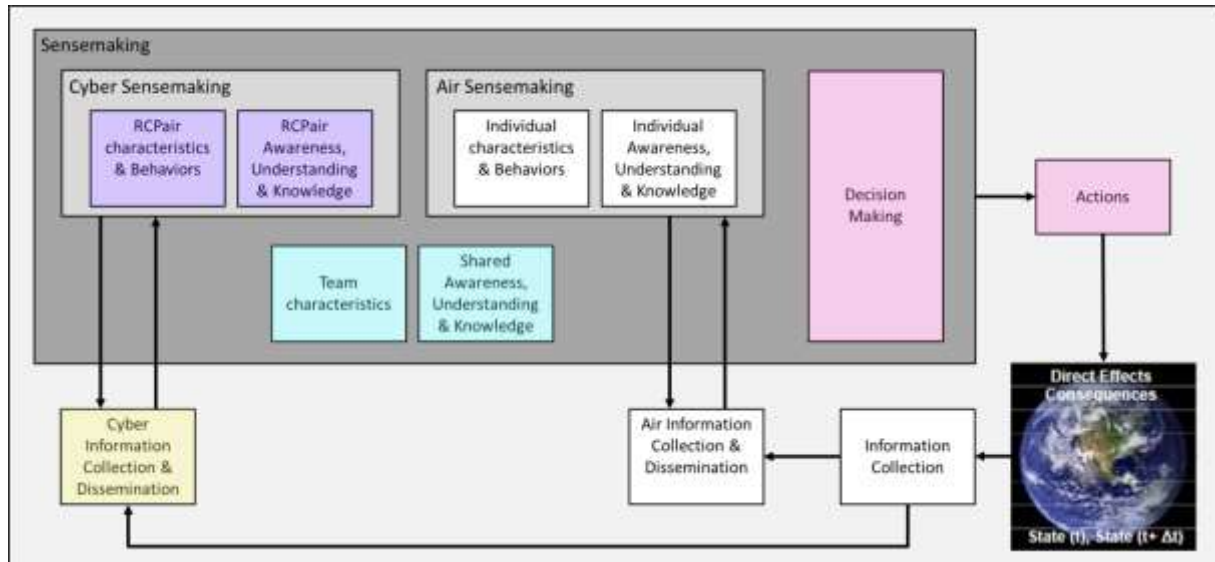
Sensemaking

Cyber Sensemaking

RCPair characteristics & Behaviors

RCPair Awareness, Understanding & Knowledge

Air Sensemaking

Individual characteristics & Behaviors

Individual Awareness, Understanding & Knowledge

Team characteristics

Shared Awareness, Understanding & Knowledge

Decision Making

Actions

Direct Effects Consequences

State (t), State (t+ Δt)

Cyber Information Collection & Dissemination

Air Information Collection & Dissemination

Information Collection